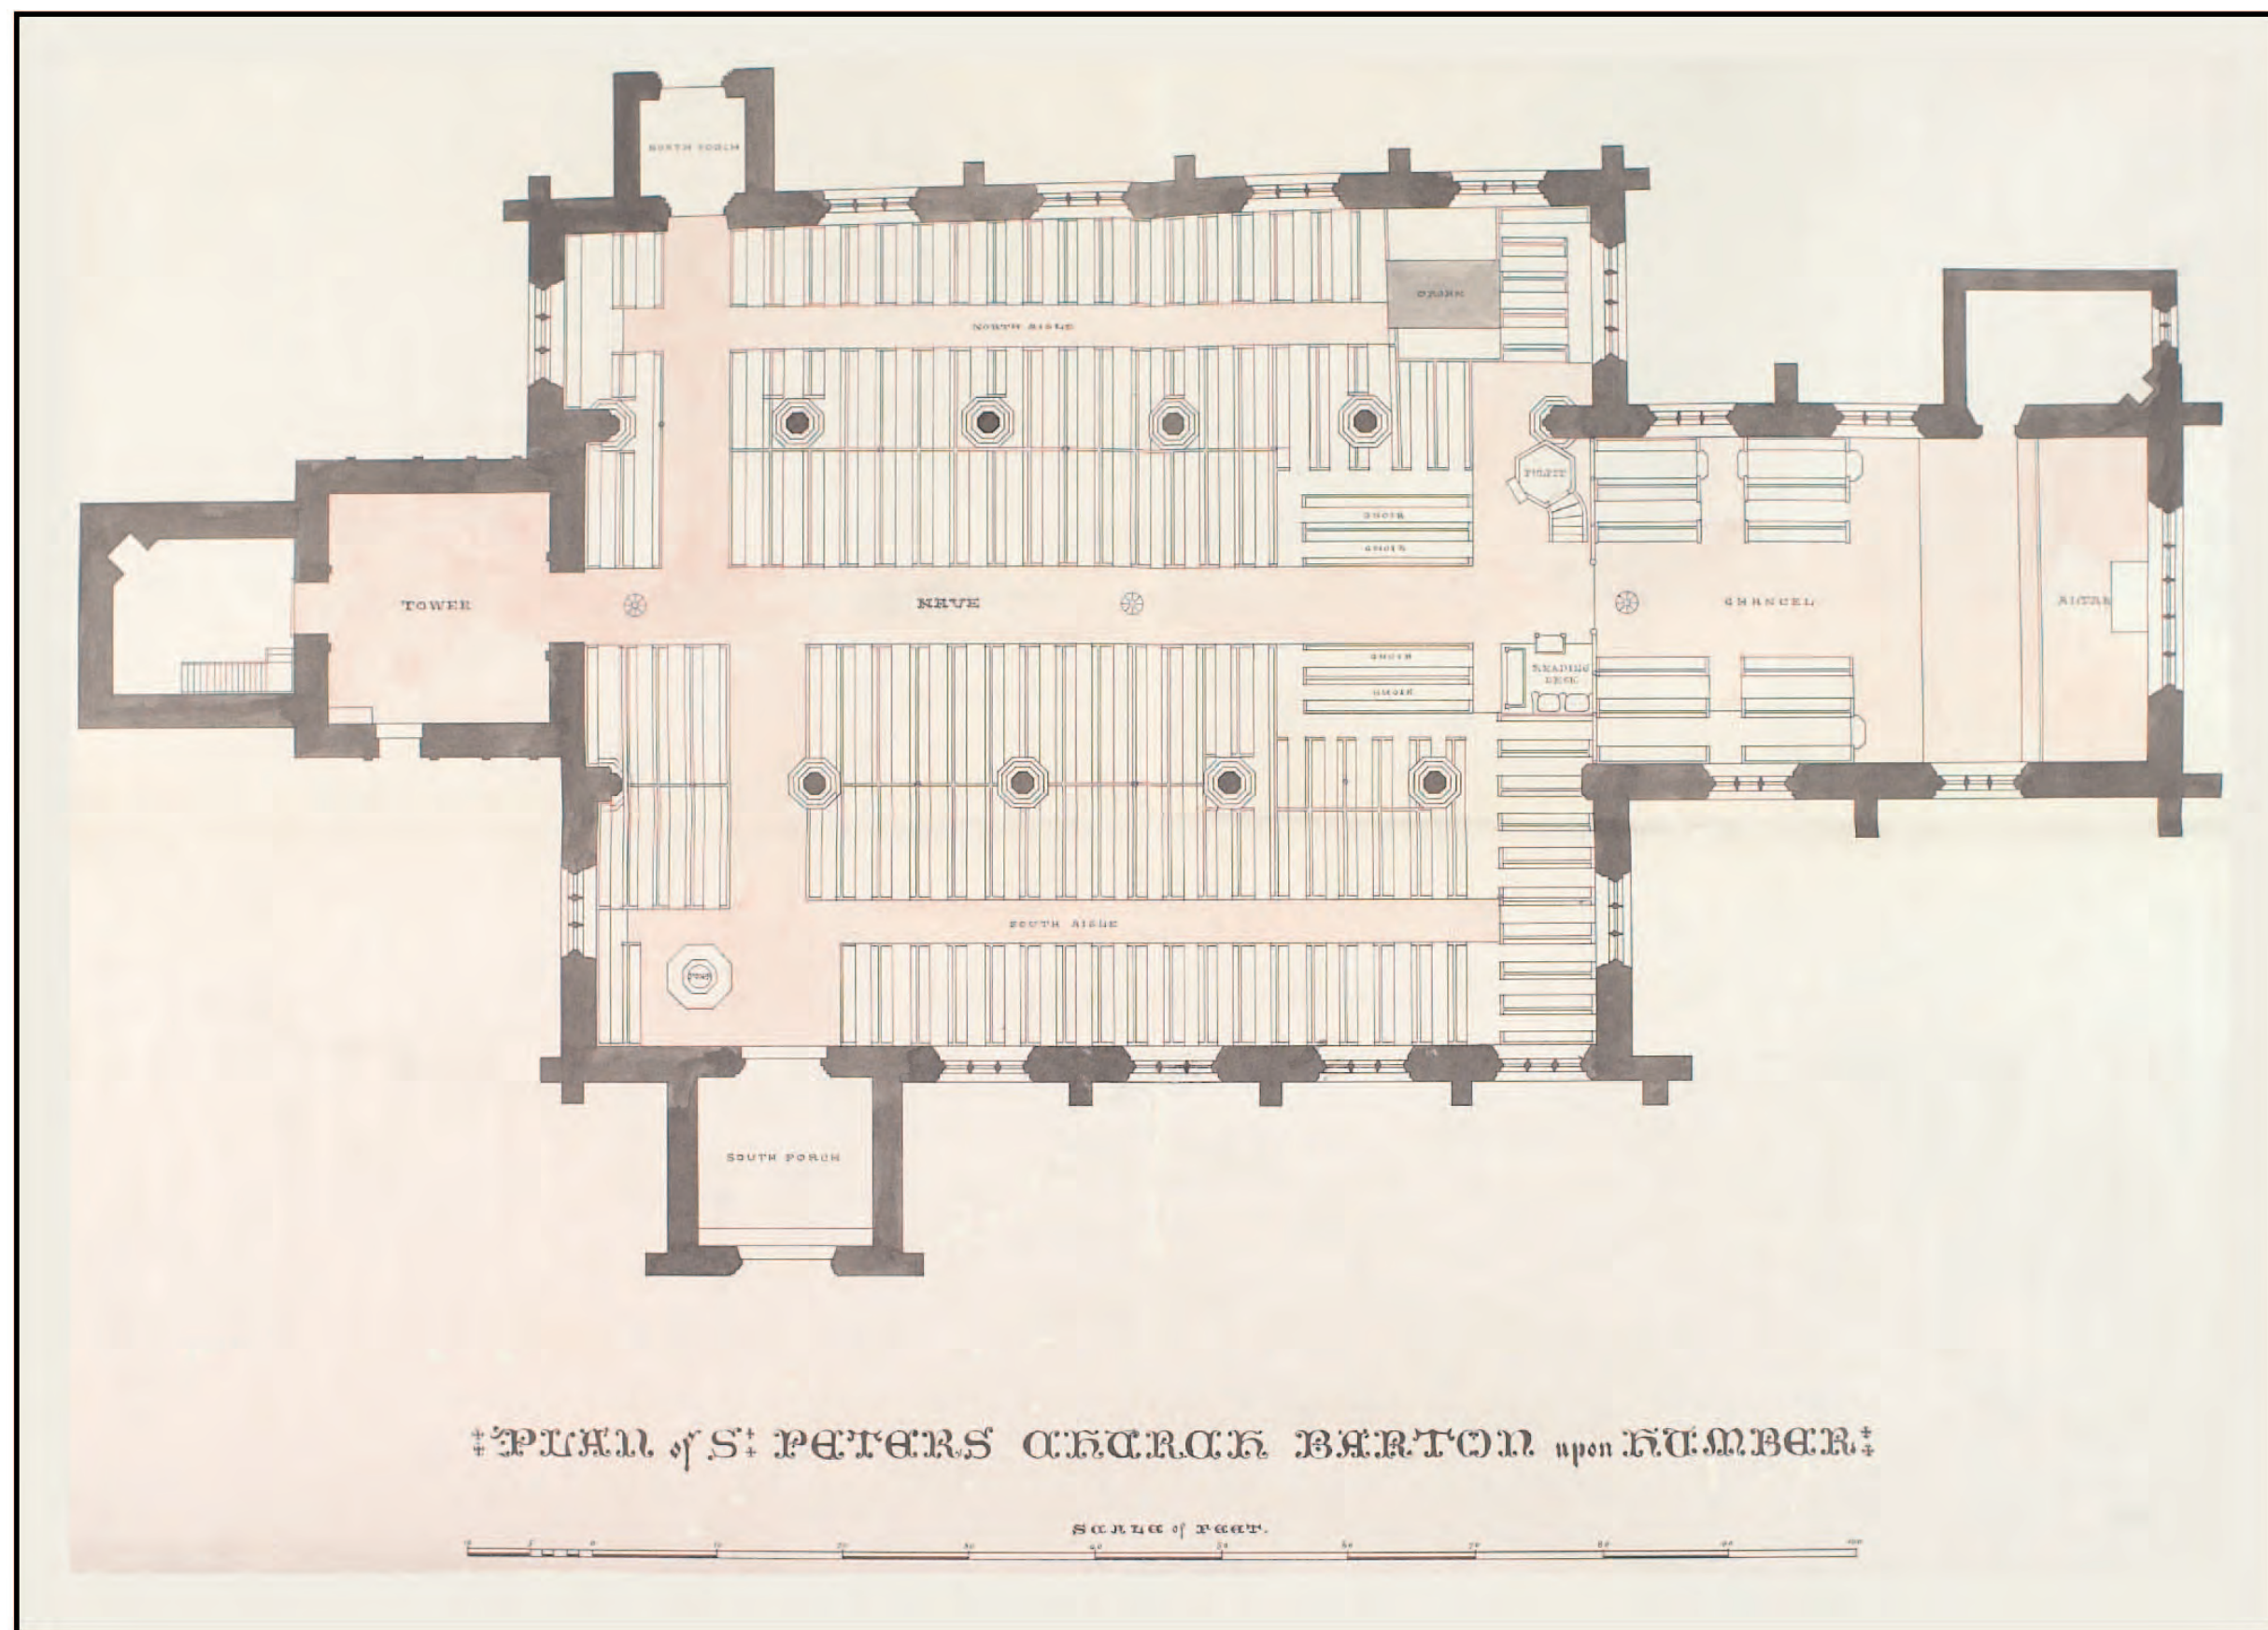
NORTH PORCH

ORGAN

NORTH AISLE

PULPIT

CHOIR

CHOIR

TOWER

NAVE

CHANCEL

ALTAR

CHOIR

CHOIR

READING DESK

SOUTH AISLE

FONT

SOUTH PORCH

PLAN of S.t PETERS CHURCH BARTON upon HUMBER

SCALE of FEET.

10 5 0 10 20 30 40 50 60 70 80 90 100